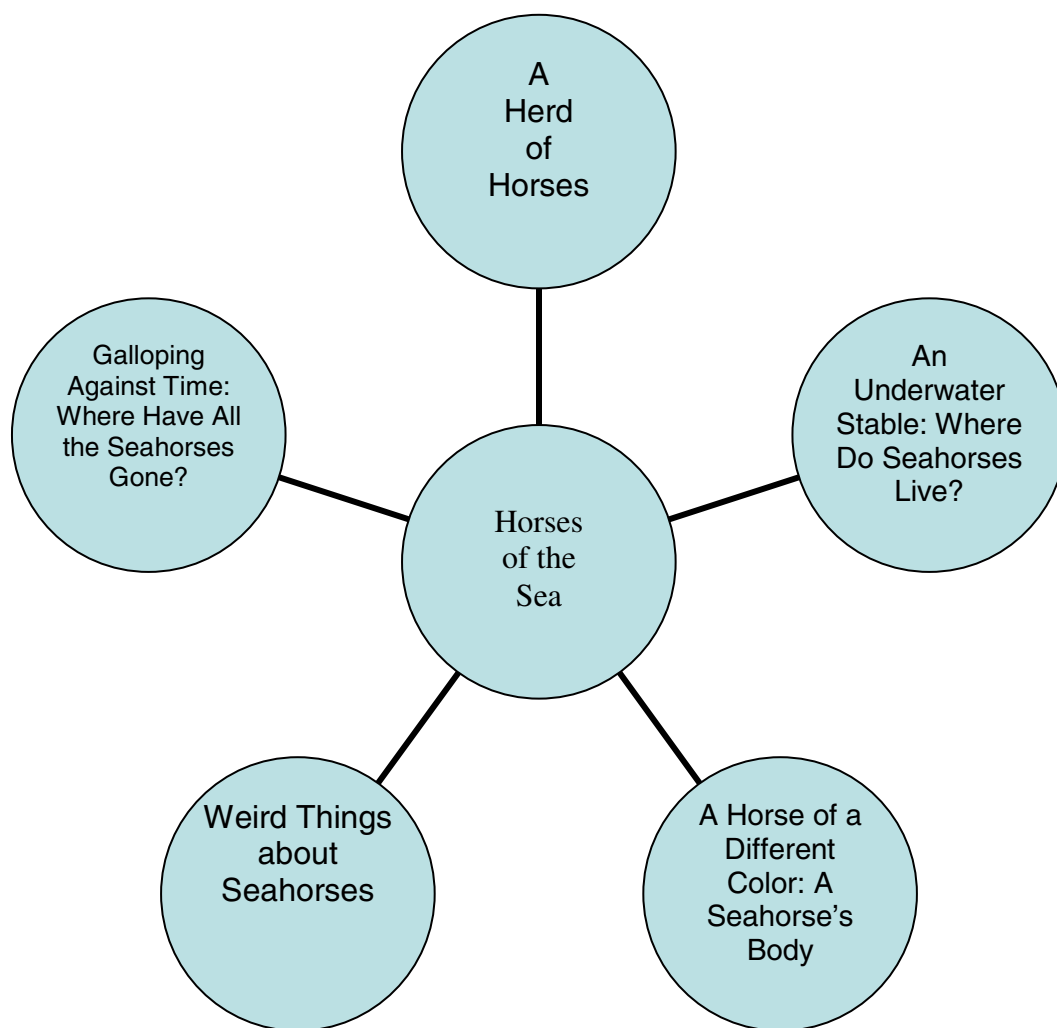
A Herd of Horses

Galloping Against Time: Where Have All the Seahorses Gone?

An Underwater Stable: Where Do Seahorses Live?

Horses of the Sea

Weird Things about Seahorses

A Horse of a Different Color: A Seahorse's Body